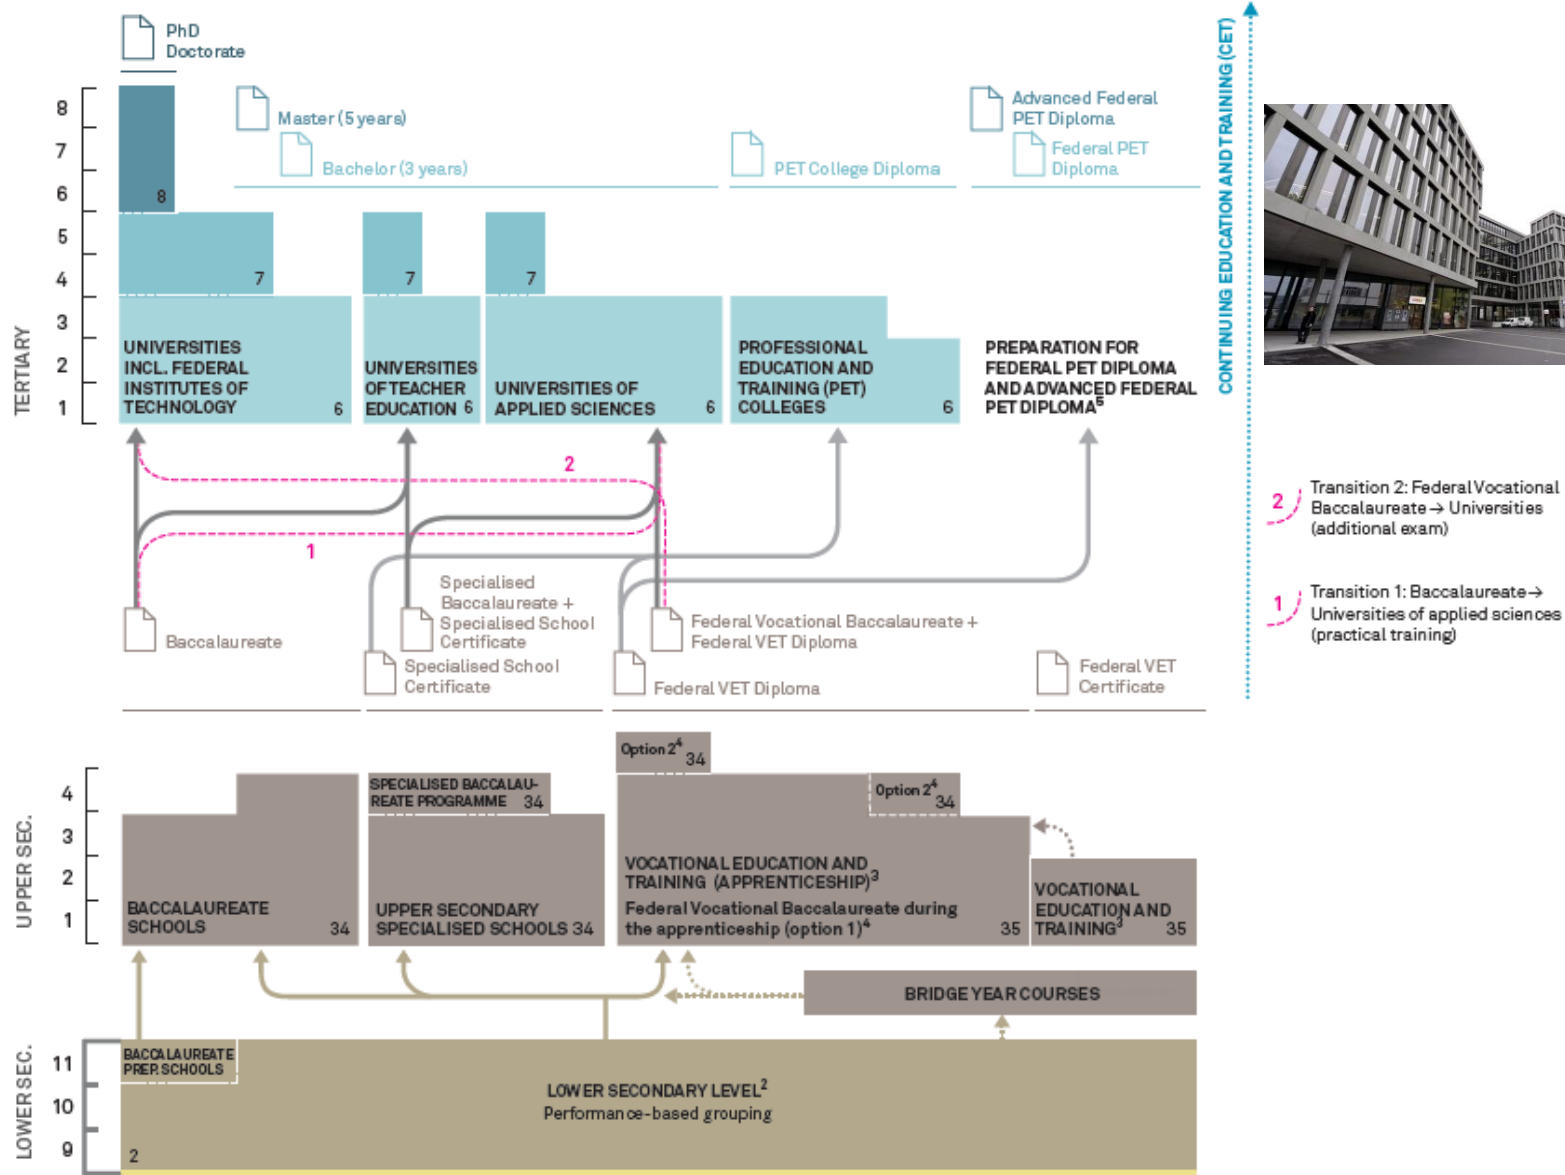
PhD
Doctorate

8
7
6
5
4
3
2
1
TERTIARY

Master (5 years)
Bachelor (3 years)
PET College Diploma
Advanced Federal PET Diploma
Federal PET Diploma

CONTINUING EDUCATION AND TRAINING (CET)

8
7
7
7

UNIVERSITIES INCL. FEDERAL INSTITUTES OF TECHNOLOGY 6
UNIVERSITIES OF TEACHER EDUCATION 6
UNIVERSITIES OF APPLIED SCIENCES 6
PROFESSIONAL EDUCATION AND TRAINING (PET) COLLEGES 6
PREPARATION FOR FEDERAL PET DIPLOMA AND ADVANCED FEDERAL PET DIPLOMA$^5$

2
1

2 Transition 2: Federal Vocational Baccalaureate → Universities (additional exam)

1 Transition 1: Baccalaureate → Universities of applied sciences (practical training)

Baccalaureate
Specialised Baccalaureate + Specialised School Certificate
Specialised School Certificate
Federal Vocational Baccalaureate + Federal VET Diploma
Federal VET Diploma
Federal VET Certificate

4
3
2
1
UPPER SEC.

Option 2$^4$ 34
SPECIALISED BACCALAUREATE PROGRAMME 34
Option 2$^4$ 34

BACCALAUREATE SCHOOLS 34
UPPER SECONDARY SPECIALISED SCHOOLS 34
VOCATIONAL EDUCATION AND TRAINING (APPRENTICESHIP)$^3$
Federal Vocational Baccalaureate during the apprenticeship (option 1)$^4$ 35
VOCATIONAL EDUCATION AND TRAINING$^3$ 35

BRIDGE YEAR COURSES

11
10
9
LOWER SEC.

BACCALAUREATE PREP. SCHOOLS
LOWER SECONDARY LEVEL$^2$
Performance-based grouping
2